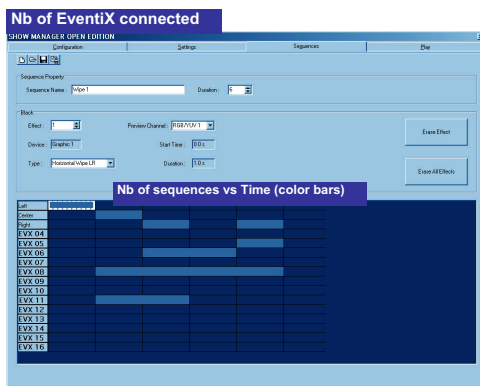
Nb of EventiX connected

SHOW MANAGER OPEN EDITION

Configuration | Settings | Sequences | Play

Sequence Property

Sequence Name : Wipe 1

Duration : 6

Block

Effect : 1

Preview Channel : RGB/YUV 1

Device : Graphic 1

Start Time : 0.0 s

Type : Horizontal Wipe LR

Duration : 1.0 s

Erase Effect

Erase All Effects

Nb of sequences vs Time (color bars)

Left
Center
Right
EVX 04
EVX 05
EVX 06
EVX 07
EVX 08
EVX 09
EVX 10
EVX 11
EVX 12
EVX 13
EVX 14
EVX 15
EVX 16